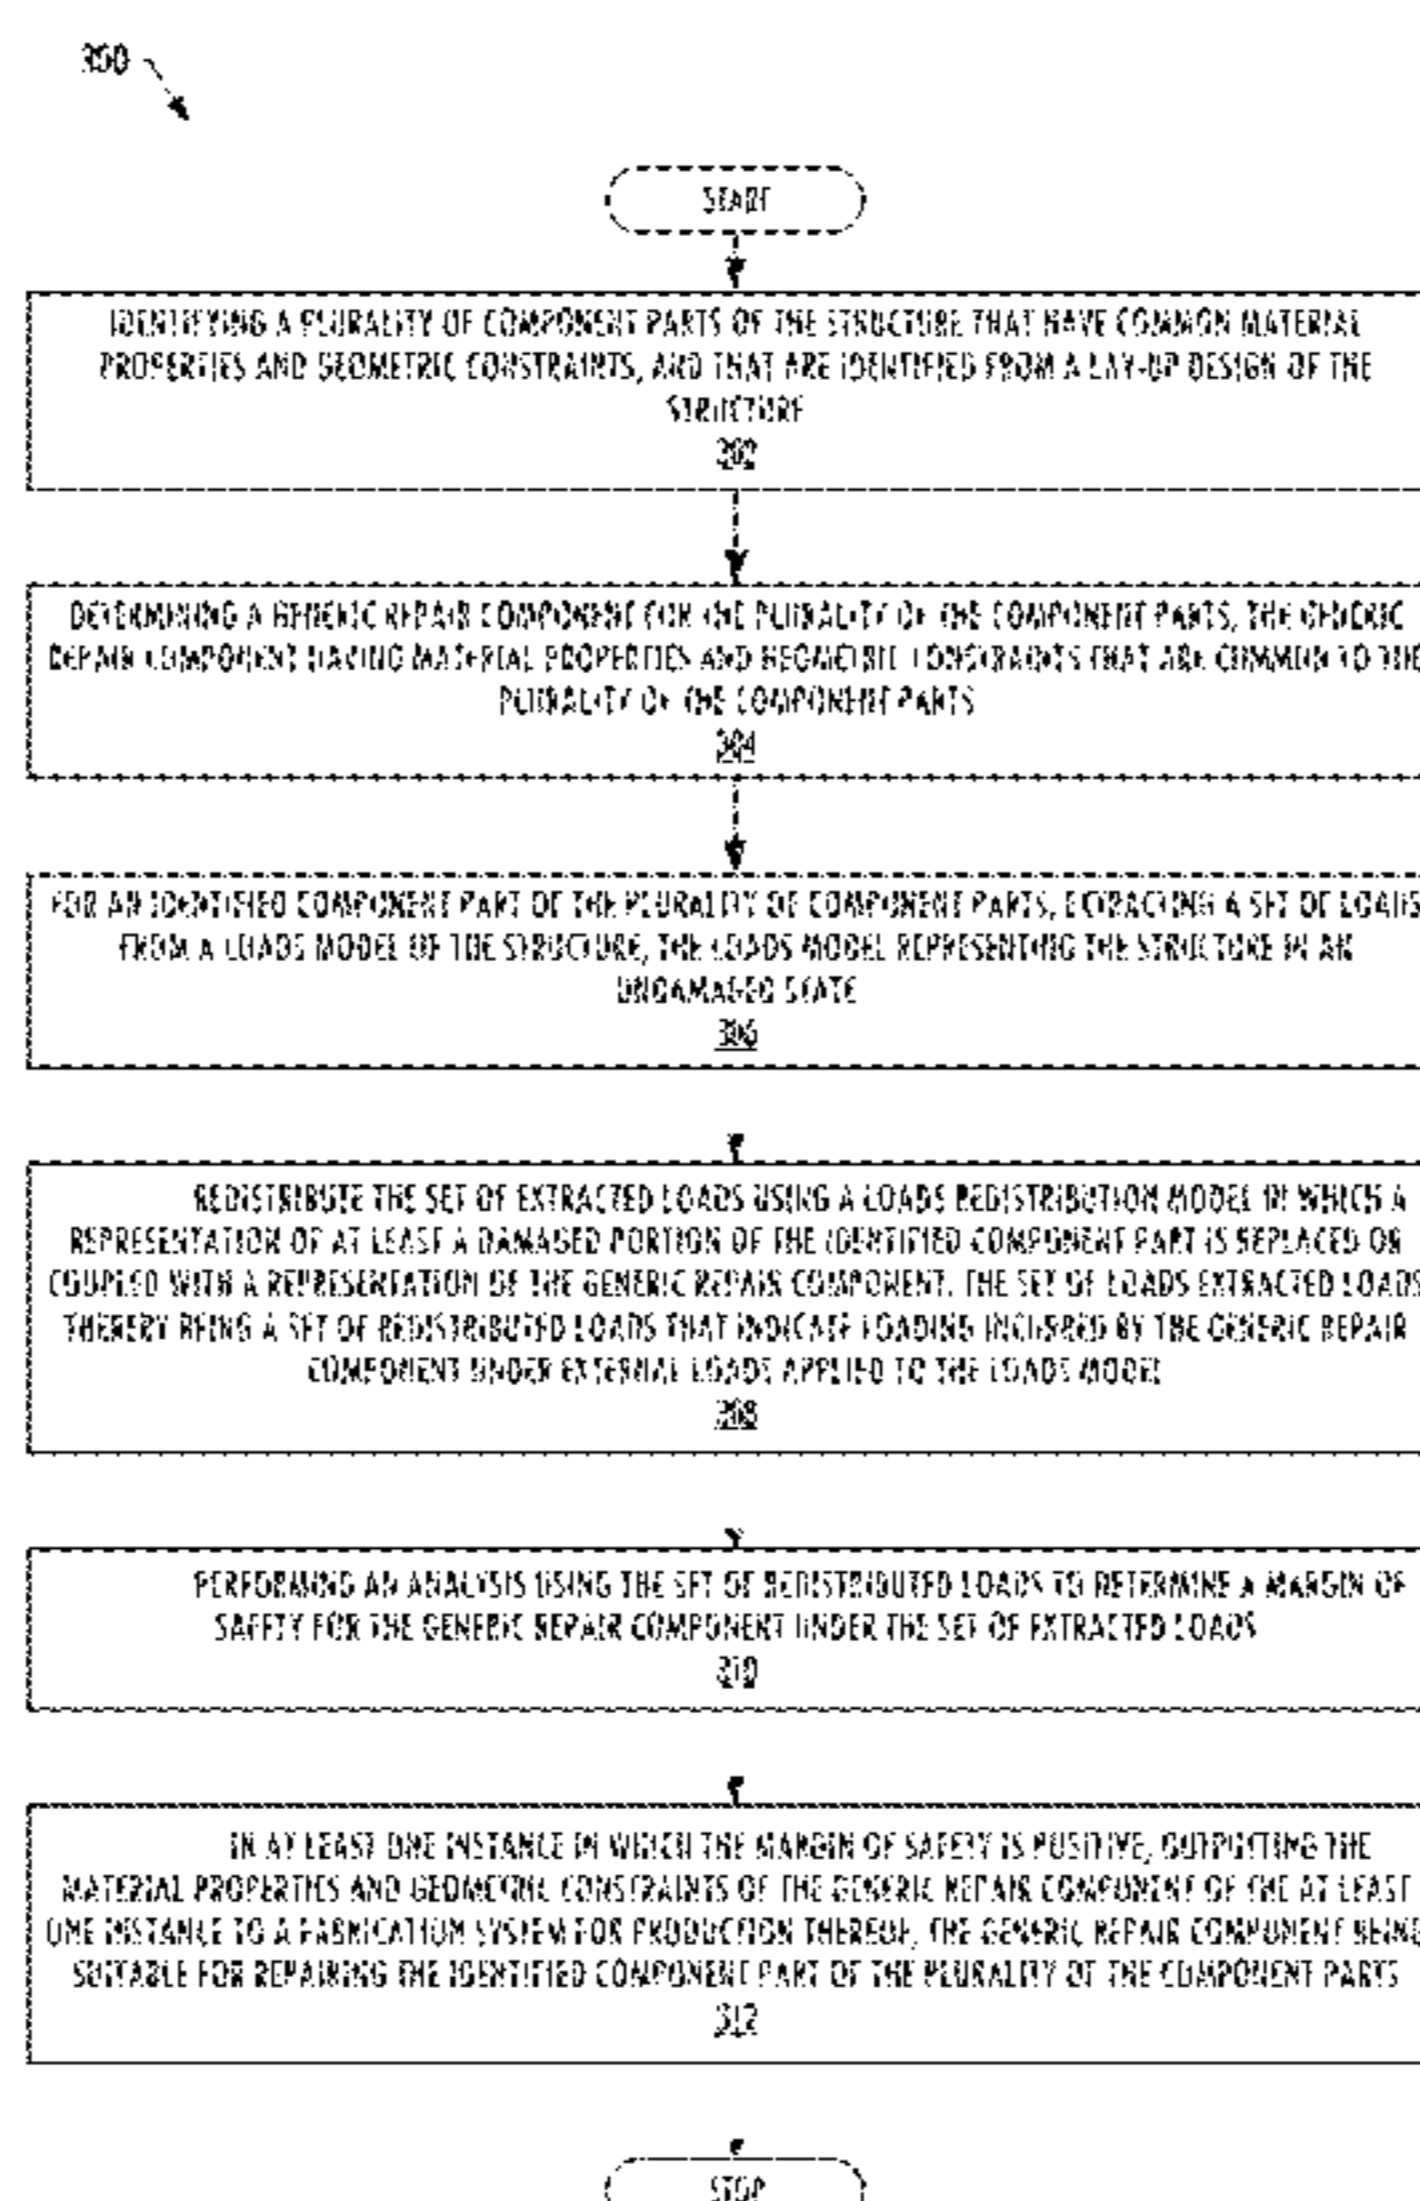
300

START

IDENTIFYING A PLURALITY OF COMPONENT PARTS OF THE STRUCTURE THAT HAVE COMMON MATERIAL PROPERTIES AND GEOMETRIC CONSTRAINTS, AND THAT ARE IDENTIFIED FROM A LAY-UP DESIGN OF THE STRUCTURE
302

DETERMINING A GENERIC REPAIR COMPONENT FOR THE PLURALITY OF THE COMPONENT PARTS, THE GENERIC REPAIR COMPONENT HAVING MATERIAL PROPERTIES AND GEOMETRIC CONSTRAINTS THAT ARE COMMON TO THE PLURALITY OF THE COMPONENT PARTS
304

FOR AN IDENTIFIED COMPONENT PART OF THE PLURALITY OF COMPONENT PARTS, EXTRACTING A SET OF LOADS FROM A LOADS MODEL OF THE STRUCTURE, THE LOADS MODEL REPRESENTING THE STRUCTURE IN AN UNDAMAGED STATE
306

REDISTRIBUTE THE SET OF EXTRACTED LOADS USING A LOADS REDISTRIBUTION MODEL IN WHICH A REPRESENTATION OF AT LEAST A DAMAGED PORTION OF THE IDENTIFIED COMPONENT PART IS REPLACED OR COUPLED WITH A REPRESENTATION OF THE GENERIC REPAIR COMPONENT, THE SET OF LOADS EXTRACTED LOADS THEREBY BEING A SET OF REDISTRIBUTED LOADS THAT INDICATE LOADING INCURRED BY THE GENERIC REPAIR COMPONENT UNDER EXTERNAL LOADS APPLIED TO THE LOADS MODEL
308

PERFORMING AN ANALYSIS USING THE SET OF REDISTRIBUTED LOADS TO DETERMINE A MARGIN OF SAFETY FOR THE GENERIC REPAIR COMPONENT UNDER THE SET OF EXTRACTED LOADS
310

IN AT LEAST ONE INSTANCE IN WHICH THE MARGIN OF SAFETY IS POSITIVE, OUTPUTTING THE MATERIAL PROPERTIES AND GEOMETRIC CONSTRAINTS OF THE GENERIC REPAIR COMPONENT OF THE AT LEAST ONE INSTANCE TO A FABRICATION SYSTEM FOR PRODUCTION THEREOF, THE GENERIC REPAIR COMPONENT BEING SUITABLE FOR REPAIRING THE IDENTIFIED COMPONENT PART OF THE PLURALITY OF THE COMPONENT PARTS
312

STOP